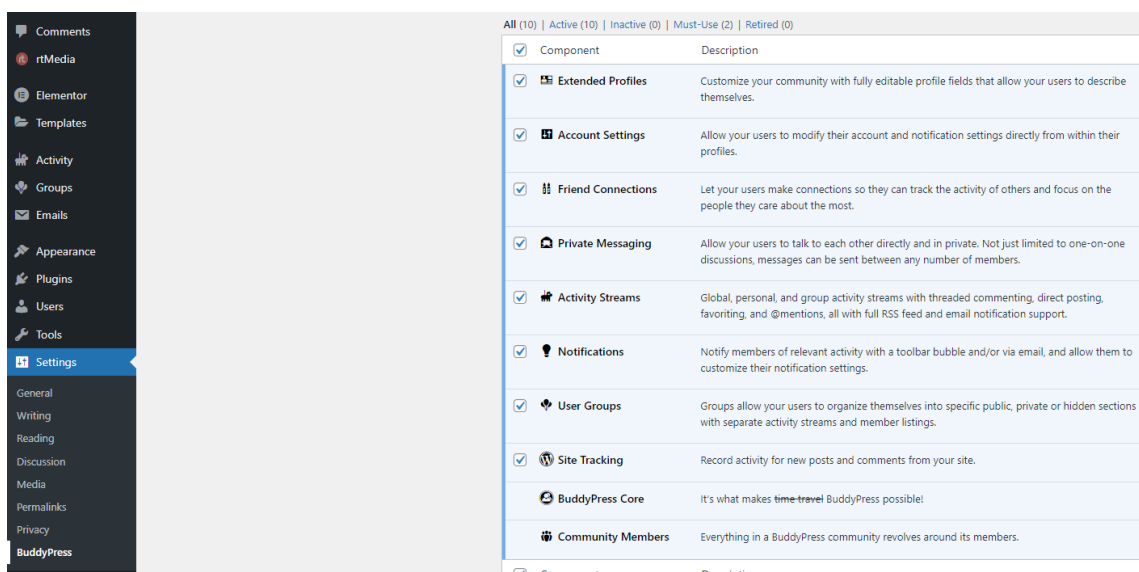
Comments
rtMedia
Elementor
Templates
Activity
Groups
Emails
Appearance
Plugins
Users
Tools
Settings
General
Writing
Reading
Discussion
Media
Permalinks
Privacy
BuddyPress

All (10) | Active (10) | Inactive (0) | Must-Use (2) | Retired (0)

| | Component | Description |
|---|---|---|
| ☑ | Component | Description |
| ☑ | Extended Profiles | Customize your community with fully editable profile fields that allow your users to describe themselves. |
| ☑ | Account Settings | Allow your users to modify their account and notification settings directly from within their profiles. |
| ☑ | Friend Connections | Let your users make connections so they can track the activity of others and focus on the people they care about the most. |
| ☑ | Private Messaging | Allow your users to talk to each other directly and in private. Not just limited to one-on-one discussions, messages can be sent between any number of members. |
| ☑ | Activity Streams | Global, personal, and group activity streams with threaded commenting, direct posting, favoriting, and @mentions, all with full RSS feed and email notification support. |
| ☑ | Notifications | Notify members of relevant activity with a toolbar bubble and/or via email, and allow them to customize their notification settings. |
| ☑ | User Groups | Groups allow your users to organize themselves into specific public, private or hidden sections with separate activity streams and member listings. |
| ☑ | Site Tracking | Record activity for new posts and comments from your site. |
| | BuddyPress Core | It's what makes ~~time travel~~ BuddyPress possible! |
| | Community Members | Everything in a BuddyPress community revolves around its members. |